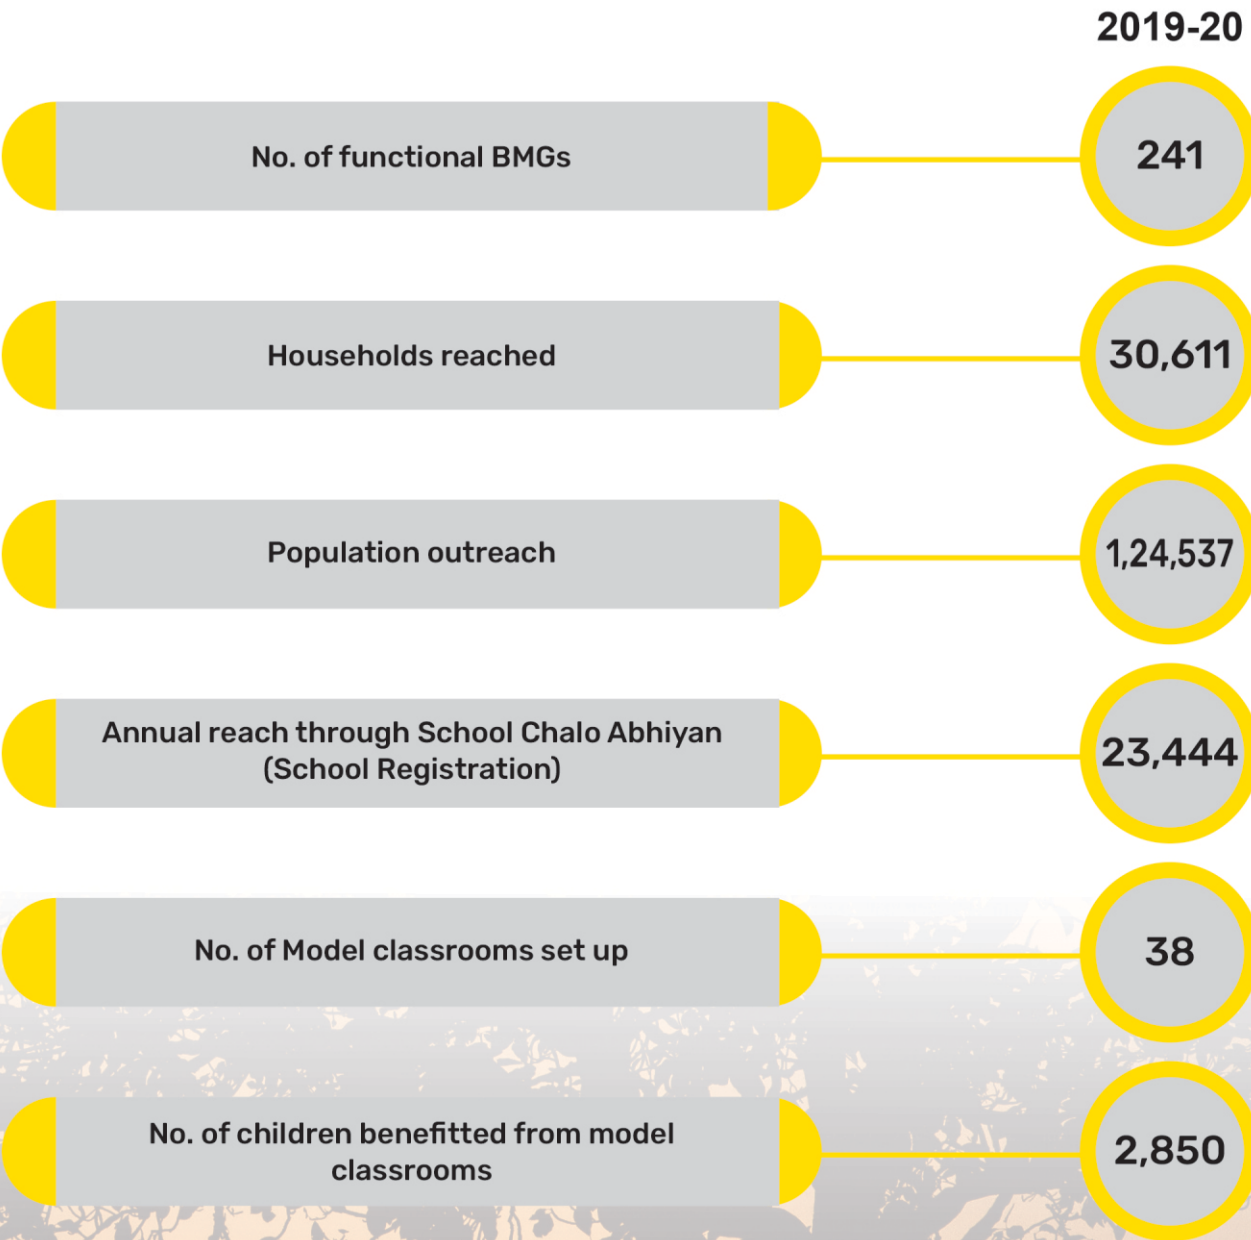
2019-20

No. of functional BMGs
241

Households reached
30,611

Population outreach
1,24,537

Annual reach through School Chalo Abhiyan (School Registration)
23,444

No. of Model classrooms set up
38

No. of children benefitted from model classrooms
2,850